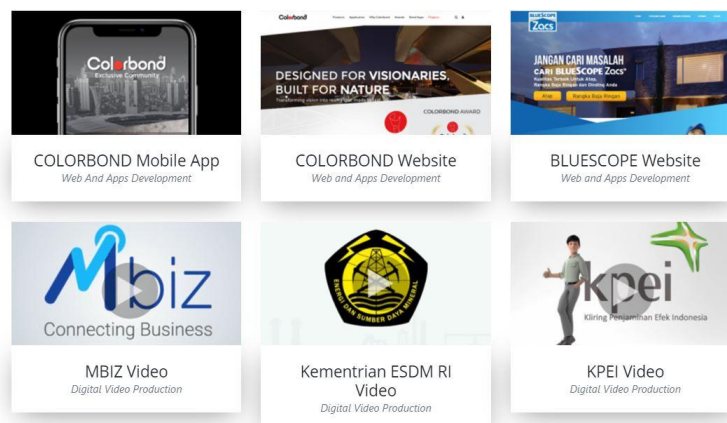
Colorbond
Exclusive Community

COLORBOND Mobile App
Web And Apps Development

Colorbond
DESIGNED FOR VISIONARIES, BUILT FOR NATURE
COLORBOND AWARD

COLORBOND Website
Web and Apps Development

BLUESCOPE Zacs
JANGAN CARI MASALAH CARI BLUESCOPE Zacs

BLUESCOPE Website
Web and Apps Development

Mbiz
Connecting Business

MBIZ Video
Digital Video Production

ENERGI DAN SUMBER DAYA MINERAL

Kementrian ESDM RI Video
Digital Video Production

kpei
Kliring Penjaminan Efek Indonesia

KPEI Video
Digital Video Production